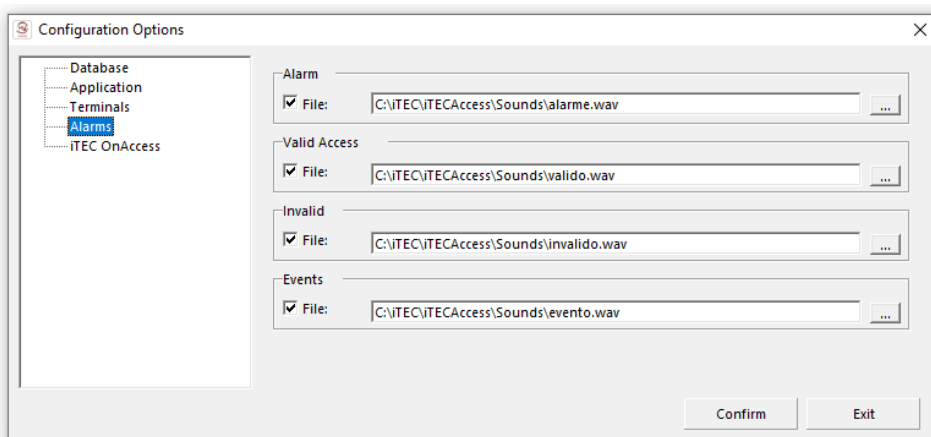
Configuration Options

Database
Application
Terminals
Alarms
iTEC OnAccess

Alarm
File: C:\iTEC\iTECAccess\Sounds\alarme.wav ...

Valid Access
File: C:\iTEC\iTECAccess\Sounds\valido.wav ...

Invalid
File: C:\iTEC\iTECAccess\Sounds\invalido.wav ...

Events
File: C:\iTEC\iTECAccess\Sounds\evento.wav ...

Confirm
Exit